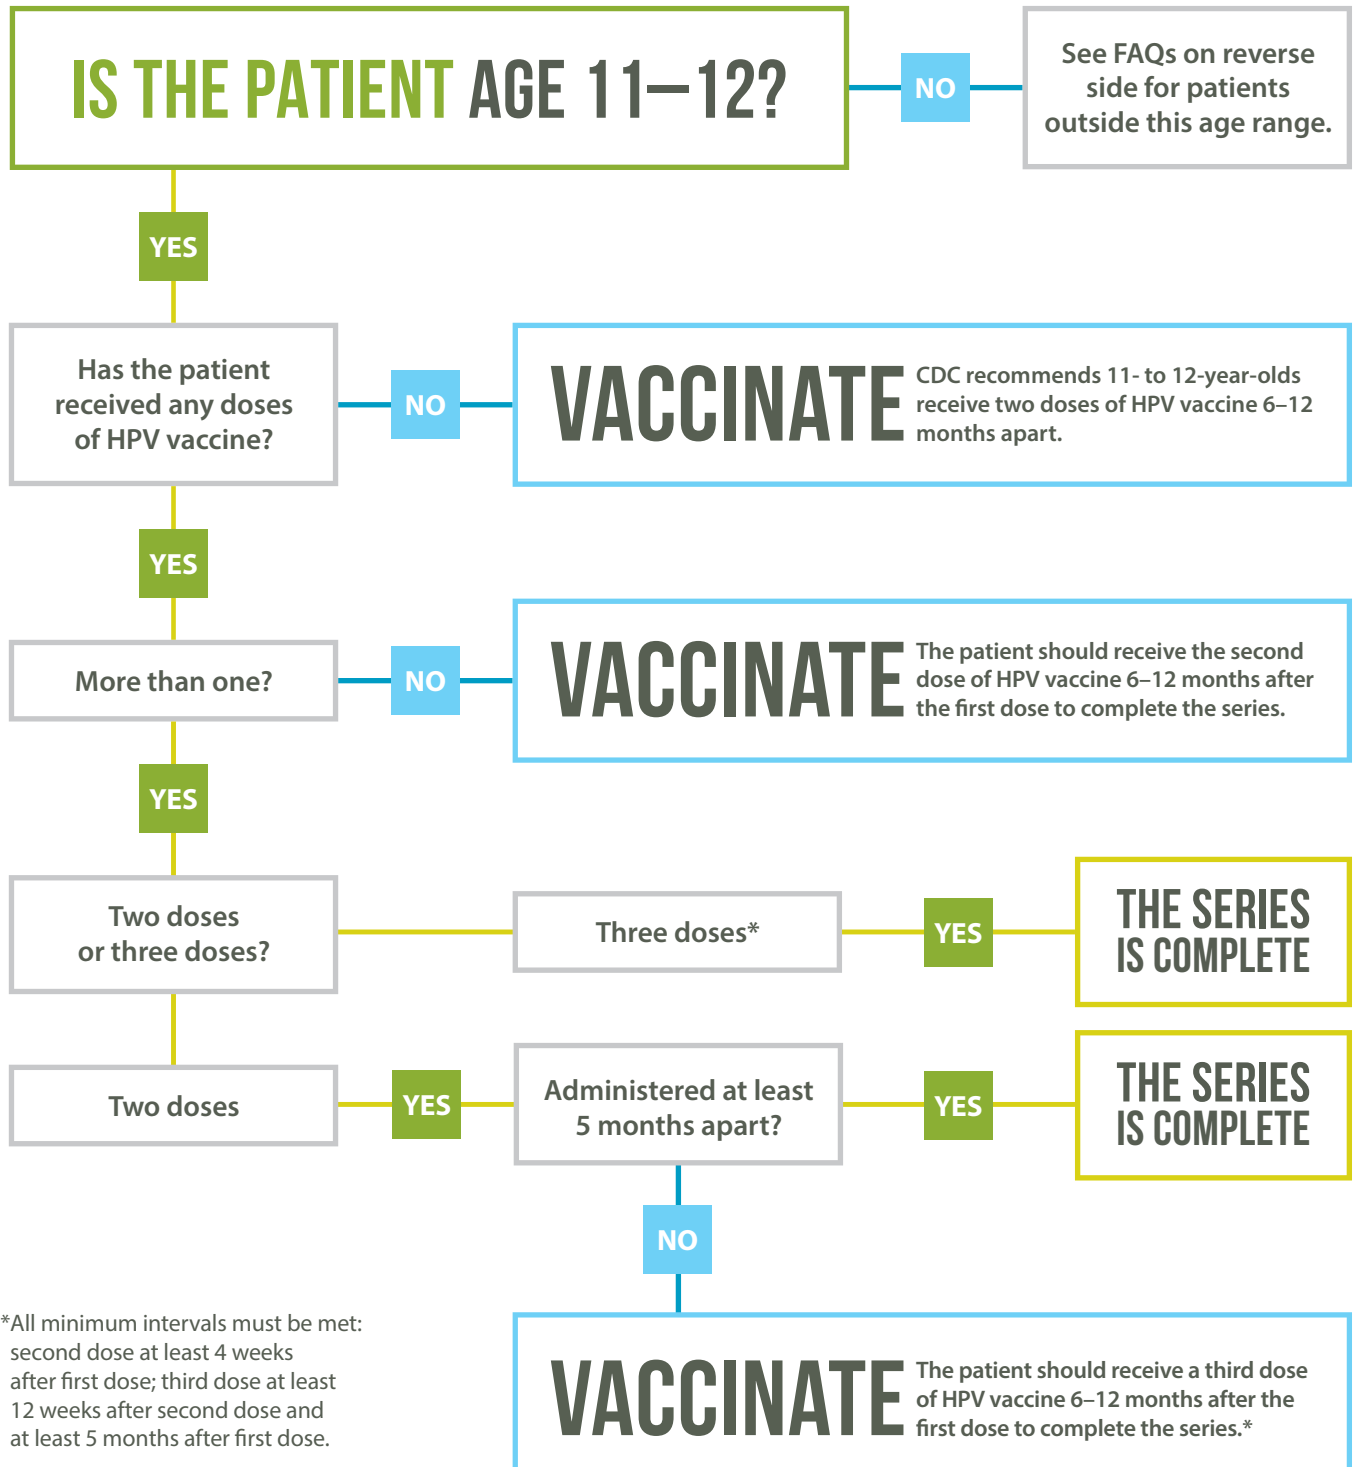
IS THE PATIENT AGE 11–12?

NO

See FAQs on reverse side for patients outside this age range.

YES

Has the patient received any doses of HPV vaccine?

NO

VACCINATE CDC recommends 11- to 12-year-olds receive two doses of HPV vaccine 6–12 months apart.

YES

More than one?

NO

VACCINATE The patient should receive the second dose of HPV vaccine 6–12 months after the first dose to complete the series.

YES

Two doses or three doses?

Three doses*

YES

THE SERIES IS COMPLETE

Two doses

YES

Administered at least 5 months apart?

YES

THE SERIES IS COMPLETE

NO

*All minimum intervals must be met: second dose at least 4 weeks after first dose; third dose at least 12 weeks after second dose and at least 5 months after first dose.

VACCINATE The patient should receive a third dose of HPV vaccine 6–12 months after the first dose to complete the series.*